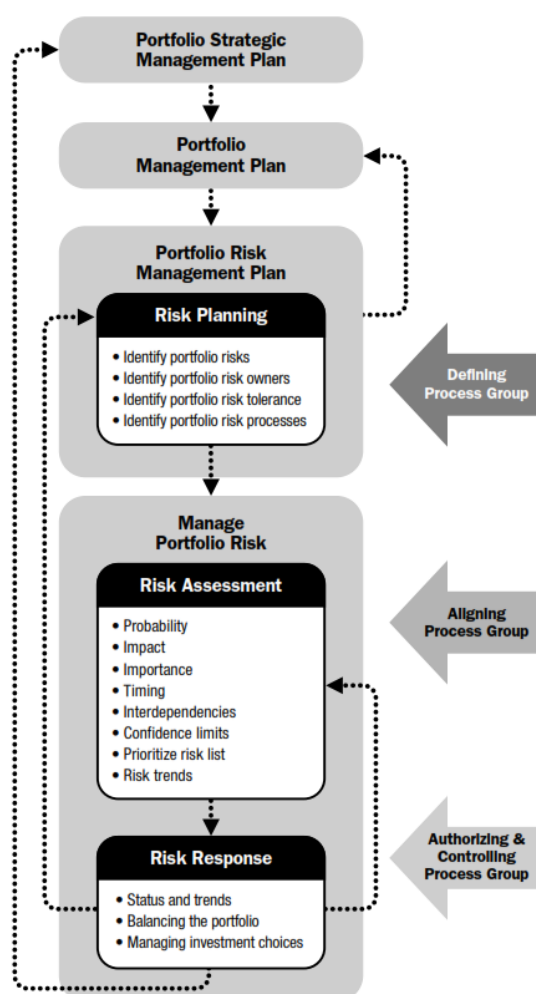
Portfolio Strategic Management Plan

Portfolio Management Plan

Portfolio Risk Management Plan

Risk Planning

• Identify portfolio risks
• Identify portfolio risk owners
• Identify portfolio risk tolerance
• Identify portfolio risk processes

Defining Process Group

Manage Portfolio Risk

Risk Assessment

• Probability
• Impact
• Importance
• Timing
• Interdependencies
• Confidence limits
• Prioritize risk list
• Risk trends

Aligning Process Group

Risk Response

• Status and trends
• Balancing the portfolio
• Managing investment choices

Authorizing & Controlling Process Group